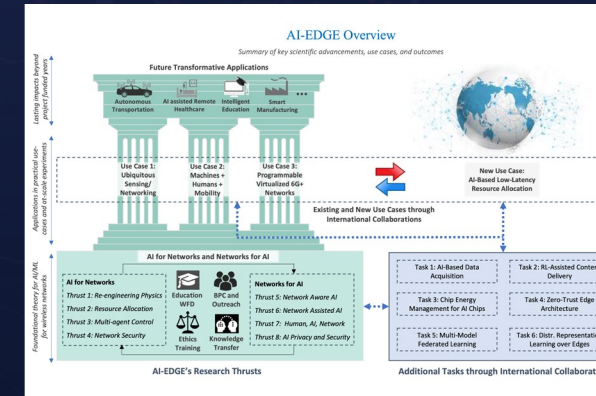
AI-EDGE Overview

Summary of key scientific advancements, use cases, and outcomes

Lasting impacts beyond project funded years

Future Transformative Applications

Autonomous Transportation

AI assisted Remote Healthcare

Intelligent Education

Smart Manufacturing

...

Applications in practical use-cases and at-scale experiments

Use Case 1: Ubiquitous Sensing/ Networking

Use Case 2: Machines + Humans + Mobility

Use Case 3: Programmable Virtualized 6G+ Networks

New Use Case: AI-Based Low-Latency Resource Allocation

Existing and New Use Cases through International Collaborations

Foundational theory for AI/ML for wireless networks

AI for Networks and Networks for AI

AI for Networks

Thrust 1: Re-engineering Physics

Thrust 2: Resource Allocation

Thrust 3: Multi-agent Control

Thrust 4: Network Security

Education WFD

BPC and Outreach

Ethics Training

Knowledge Transfer

Networks for AI

Thrust 5: Network Aware AI

Thrust 6: Network Assisted AI

Thrust 7: Human, AI, Network

Thrust 8: AI Privacy and Security

Task 1: AI-Based Data Acquisition

Task 2: RL-Assisted Conten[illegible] Delivery

Task 3: Chip Energy Management for AI Chips

Task 4: Zero-Trust Edge Architecture

Task 5: Multi-Model Federated Learning

Task 6: Distr. Representati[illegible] Learning over Edges

AI-EDGE's Research Thrusts

Additional Tasks through International Collaborat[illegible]